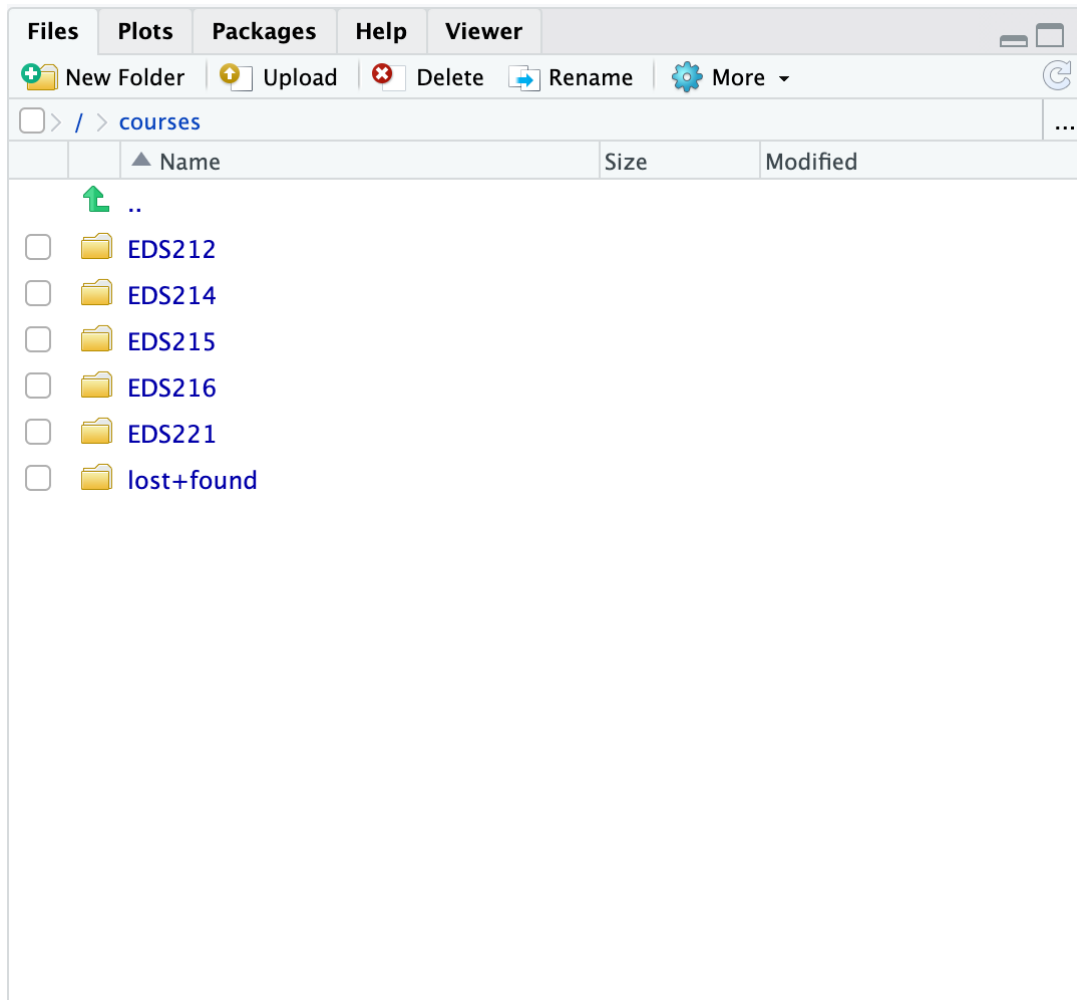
Files Plots Packages Help Viewer

New Folder Upload Delete Rename More

/ > courses ...

| | Name | Size | Modified |
|---|---|---|---|
| | .. | | |
| | EDS212 | | |
| | EDS214 | | |
| | EDS215 | | |
| | EDS216 | | |
| | EDS221 | | |
| | lost+found | | |